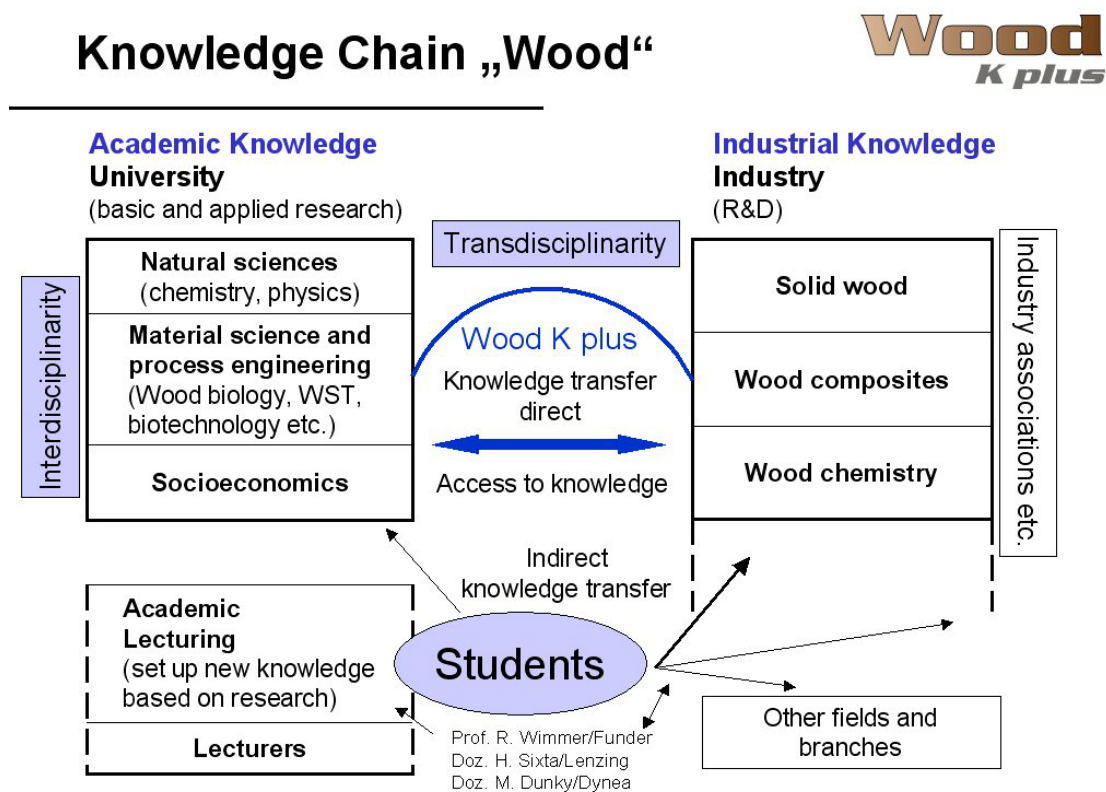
Knowledge Chain „Wood“

Wood K plus

Academic Knowledge
University
(basic and applied research)

Industrial Knowledge
Industry
(R&D)

Transdisciplinarity

Interdisciplinarity

Natural sciences (chemistry, physics)

Material science and process engineering (Wood biology, WST, biotechnology etc.)

Socioeconomics

Wood K plus
Knowledge transfer direct

Access to knowledge

Solid wood

Wood composites

Wood chemistry

Industry associations etc.

Indirect knowledge transfer

Academic Lecturing (set up new knowledge based on research)

Lecturers

Students

Prof. R. Wimmer/Funder
Doz. H. Sixta/Lenzing
Doz. M. Dunky/Dynea

Other fields and branches